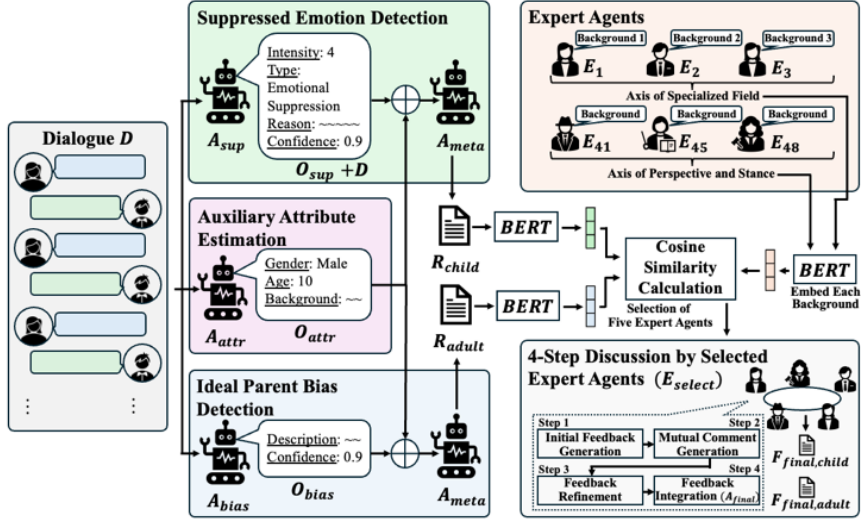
Suppressed Emotion Detection

Intensity: 4
Type: Emotional Suppression
Reason: ~~~~~
Confidence: 0.9

$A_{sup}$

$A_{meta}$

$O_{sup} + D$

Expert Agents

Background 1
Background 2
Background 3

$E_1$
$E_2$
$E_3$

Axis of Specialized Field

Background
Background
Background

$E_{41}$
$E_{45}$
$E_{48}$

Axis of Perspective and Stance

Dialogue $D$

⋮
⋮

Auxiliary Attribute Estimation

Gender: Male
Age: 10
Background: ~~

$A_{attr}$

$O_{attr}$

$R_{child}$

$BERT$

$R_{adult}$

$BERT$

Cosine Similarity Calculation

Selection of Five Expert Agents

$BERT$

Embed Each Background

Ideal Parent Bias Detection

Description: ~~
Confidence: 0.9

$A_{bias}$

$O_{bias}$

$A_{meta}$

4-Step Discussion by Selected Expert Agents ($E_{select}$)

Step 1
Initial Feedback Generation

Step 2
Mutual Comment Generation

Step 3
Feedback Refinement

Step 4
Feedback Integration ($A_{final}$)

$F_{final,child}$

$F_{final,adult}$